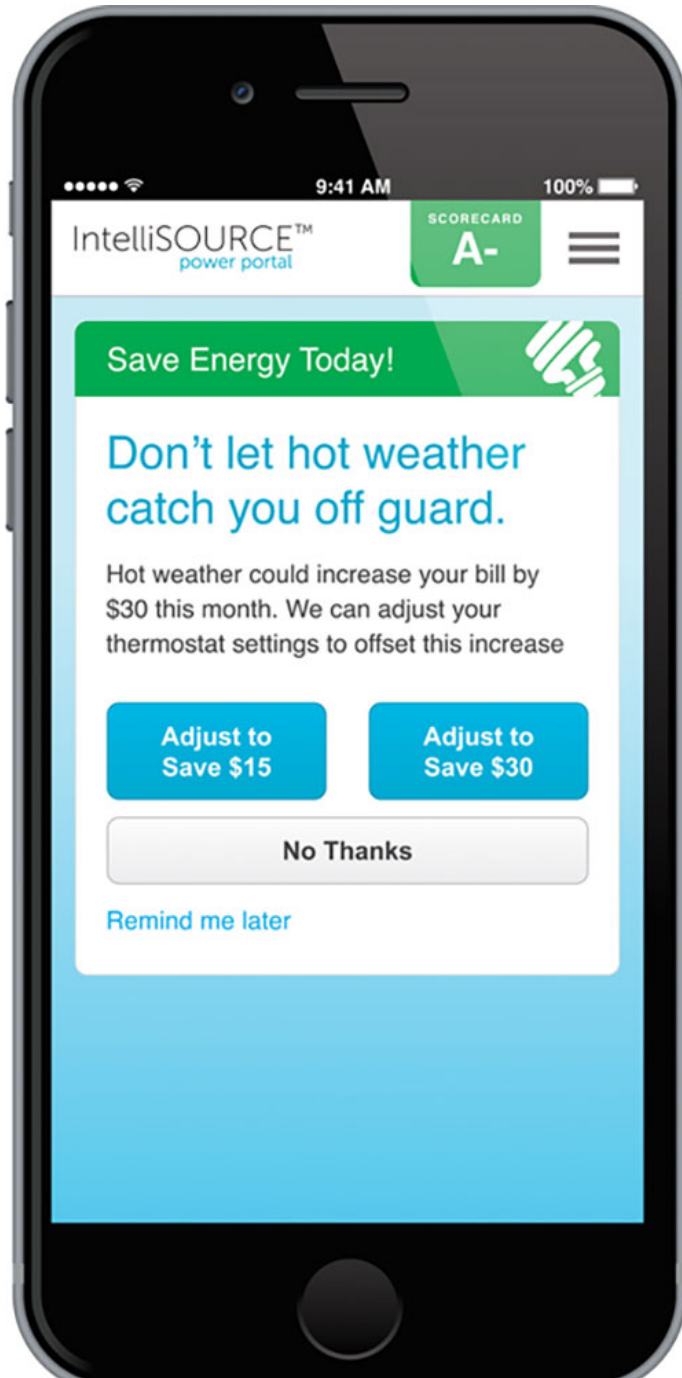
9:41 AM
100%

IntelliSOURCE™
power portal

SCORECARD
A-

Save Energy Today!

Don’t let hot weather catch you off guard.

Hot weather could increase your bill by $30 this month. We can adjust your thermostat settings to offset this increase

Adjust to Save $15

Adjust to Save $30

No Thanks

Remind me later